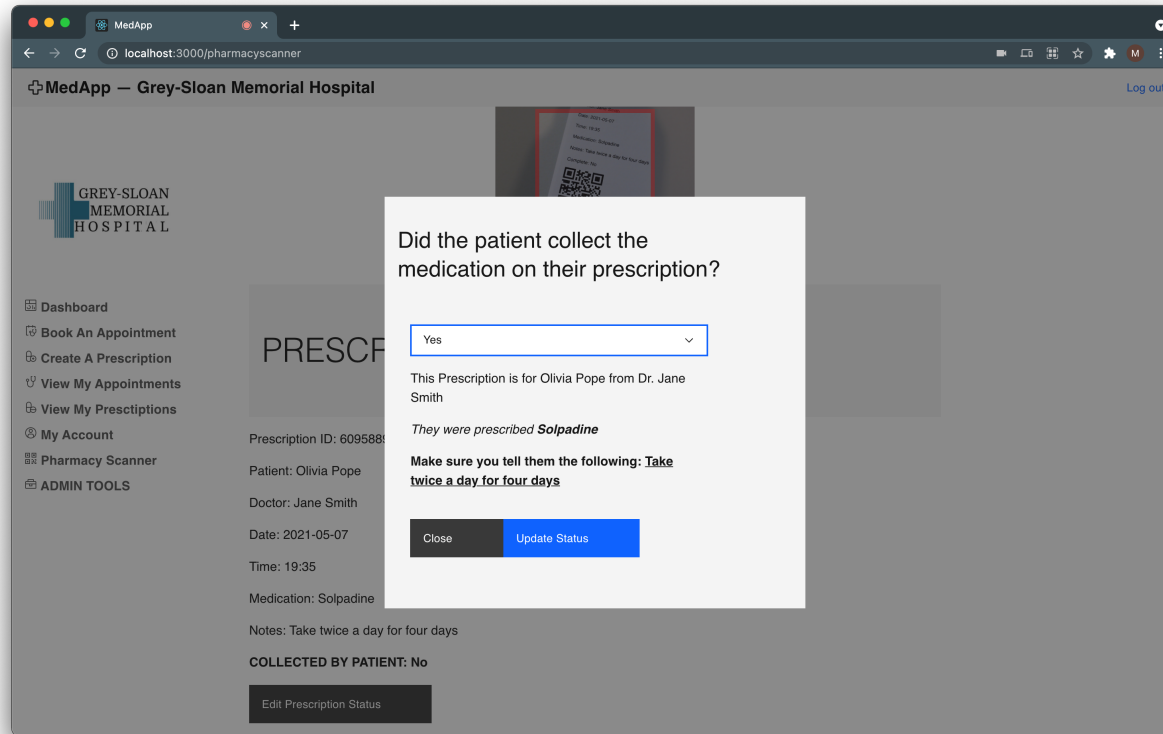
MedApp

localhost:3000/pharmacyscanner

M

MedApp — Grey-Sloan Memorial Hospital

Log out

GREY-SLOAN
MEMORIAL
HOSPITAL

Dashboard
Book An Appointment
Create A Prescription
View My Appointments
View My Presctiptions
My Account
Pharmacy Scanner
ADMIN TOOLS

PRESCR

Prescription ID: 609588

Patient: Olivia Pope

Doctor: Jane Smith

Date: 2021-05-07

Time: 19:35

Medication: Solpadine

Notes: Take twice a day for four days

COLLECTED BY PATIENT: No

Edit Prescription Status

Did the patient collect the medication on their prescription?

Yes

This Prescription is for Olivia Pope from Dr. Jane Smith

They were prescribed **Solpadine**

**Make sure you tell them the following: Take twice a day for four days**

Close

Update Status